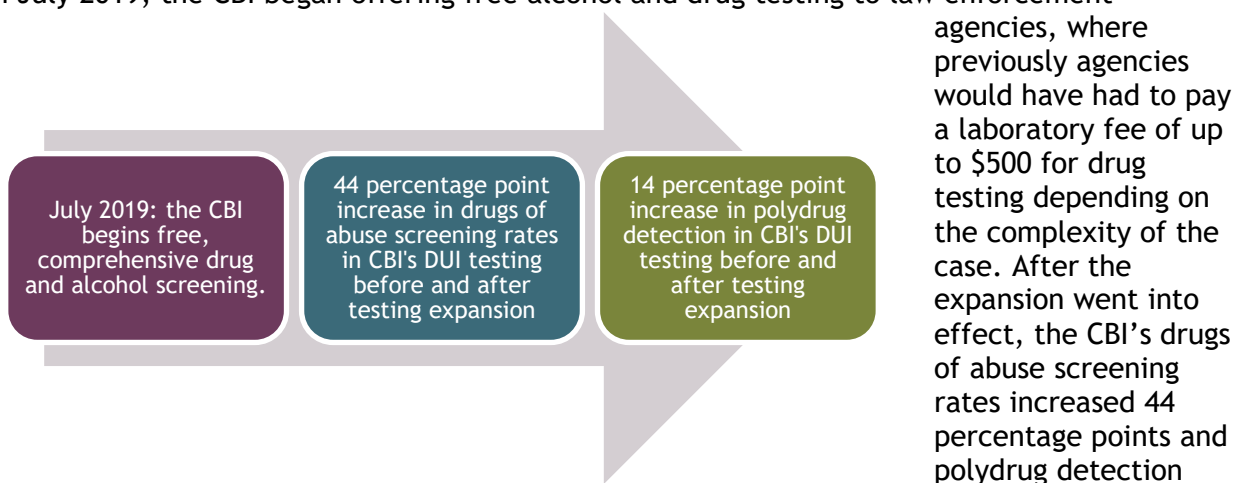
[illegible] July 2019, the CBI began offering free alcohol and drug testing to law enforcement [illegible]

July 2019: the CBI begins free, comprehensive drug and alcohol screening.

44 percentage point increase in drugs of abuse screening rates in CBI's DUI testing before and after testing expansion

14 percentage point increase in polydrug detection in CBI's DUI testing before and after testing expansion

agencies, where previously agencies would have had to pay a laboratory fee of up to $500 for drug testing depending on the complexity of the case. After the expansion went into effect, the CBI's drugs of abuse screening rates increased 44 percentage points and polydrug detection